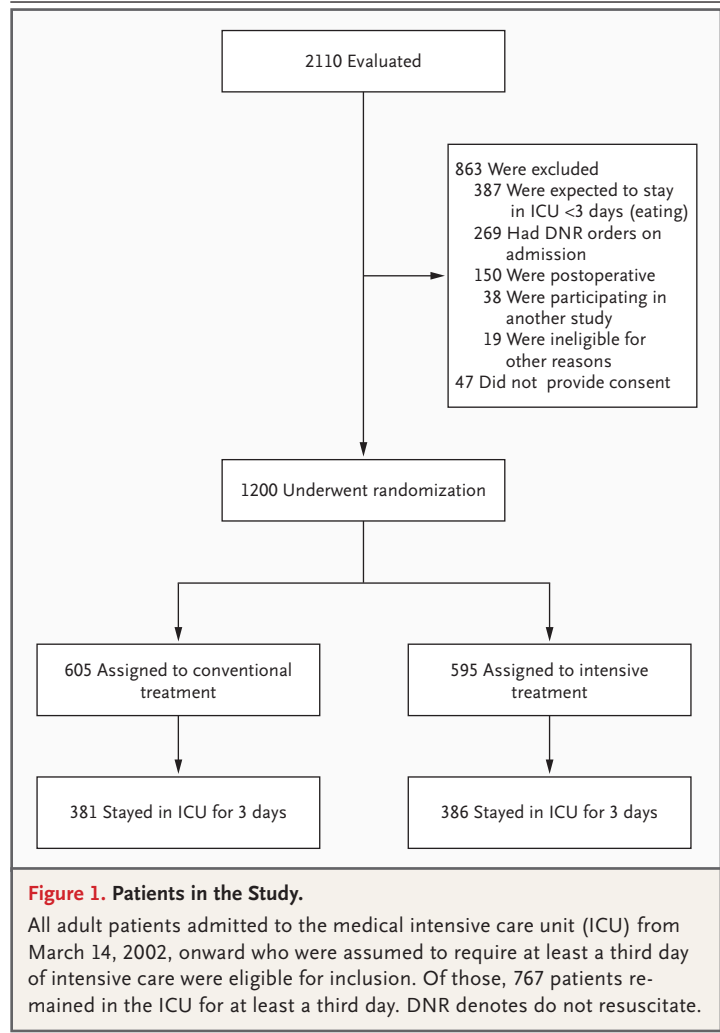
2110 Evaluated

863 Were excluded
387 Were expected to stay in ICU <3 days (eating)
269 Had DNR orders on admission
150 Were postoperative
38 Were participating in another study
19 Were ineligible for other reasons
47 Did not provide consent

1200 Underwent randomization

605 Assigned to conventional treatment

595 Assigned to intensive treatment

381 Stayed in ICU for 3 days

386 Stayed in ICU for 3 days

Figure 1. Patients in the Study.

All adult patients admitted to the medical intensive care unit (ICU) from March 14, 2002, onward who were assumed to require at least a third day of intensive care were eligible for inclusion. Of those, 767 patients remained in the ICU for at least a third day. DNR denotes do not resuscitate.